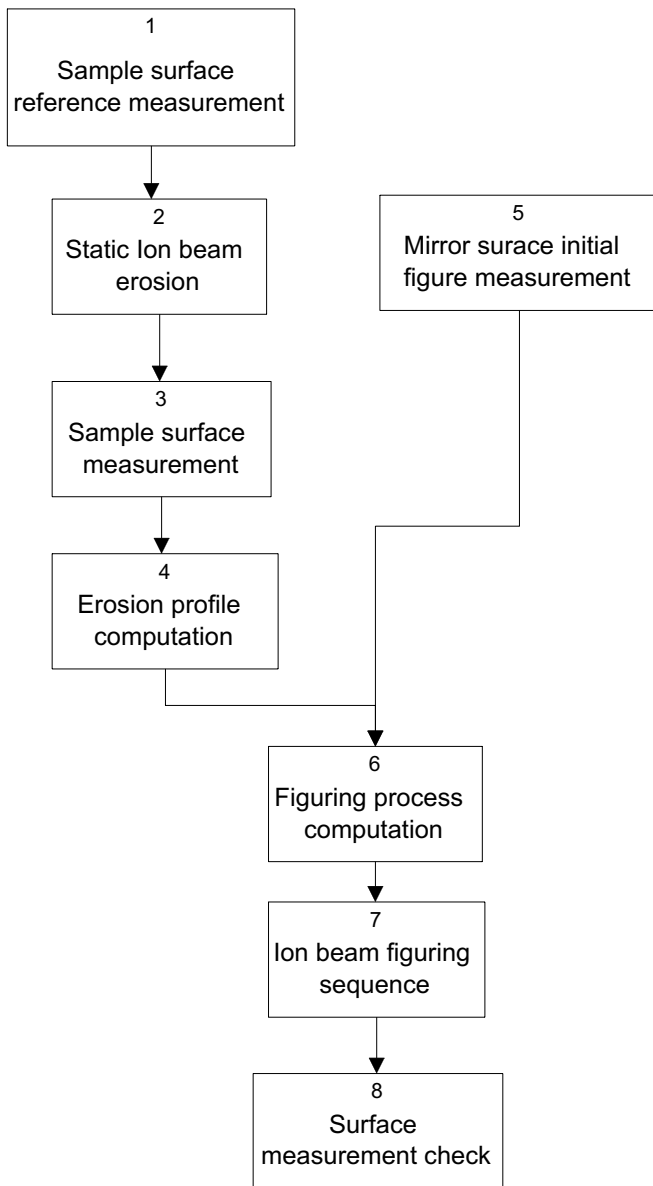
1
Sample surface reference measurement

2
Static Ion beam erosion

5
Mirror surace initial figure measurement

3
Sample surface measurement

4
Erosion profile computation

6
Figuring process computation

7
Ion beam figuring sequence

8
Surface measurement check